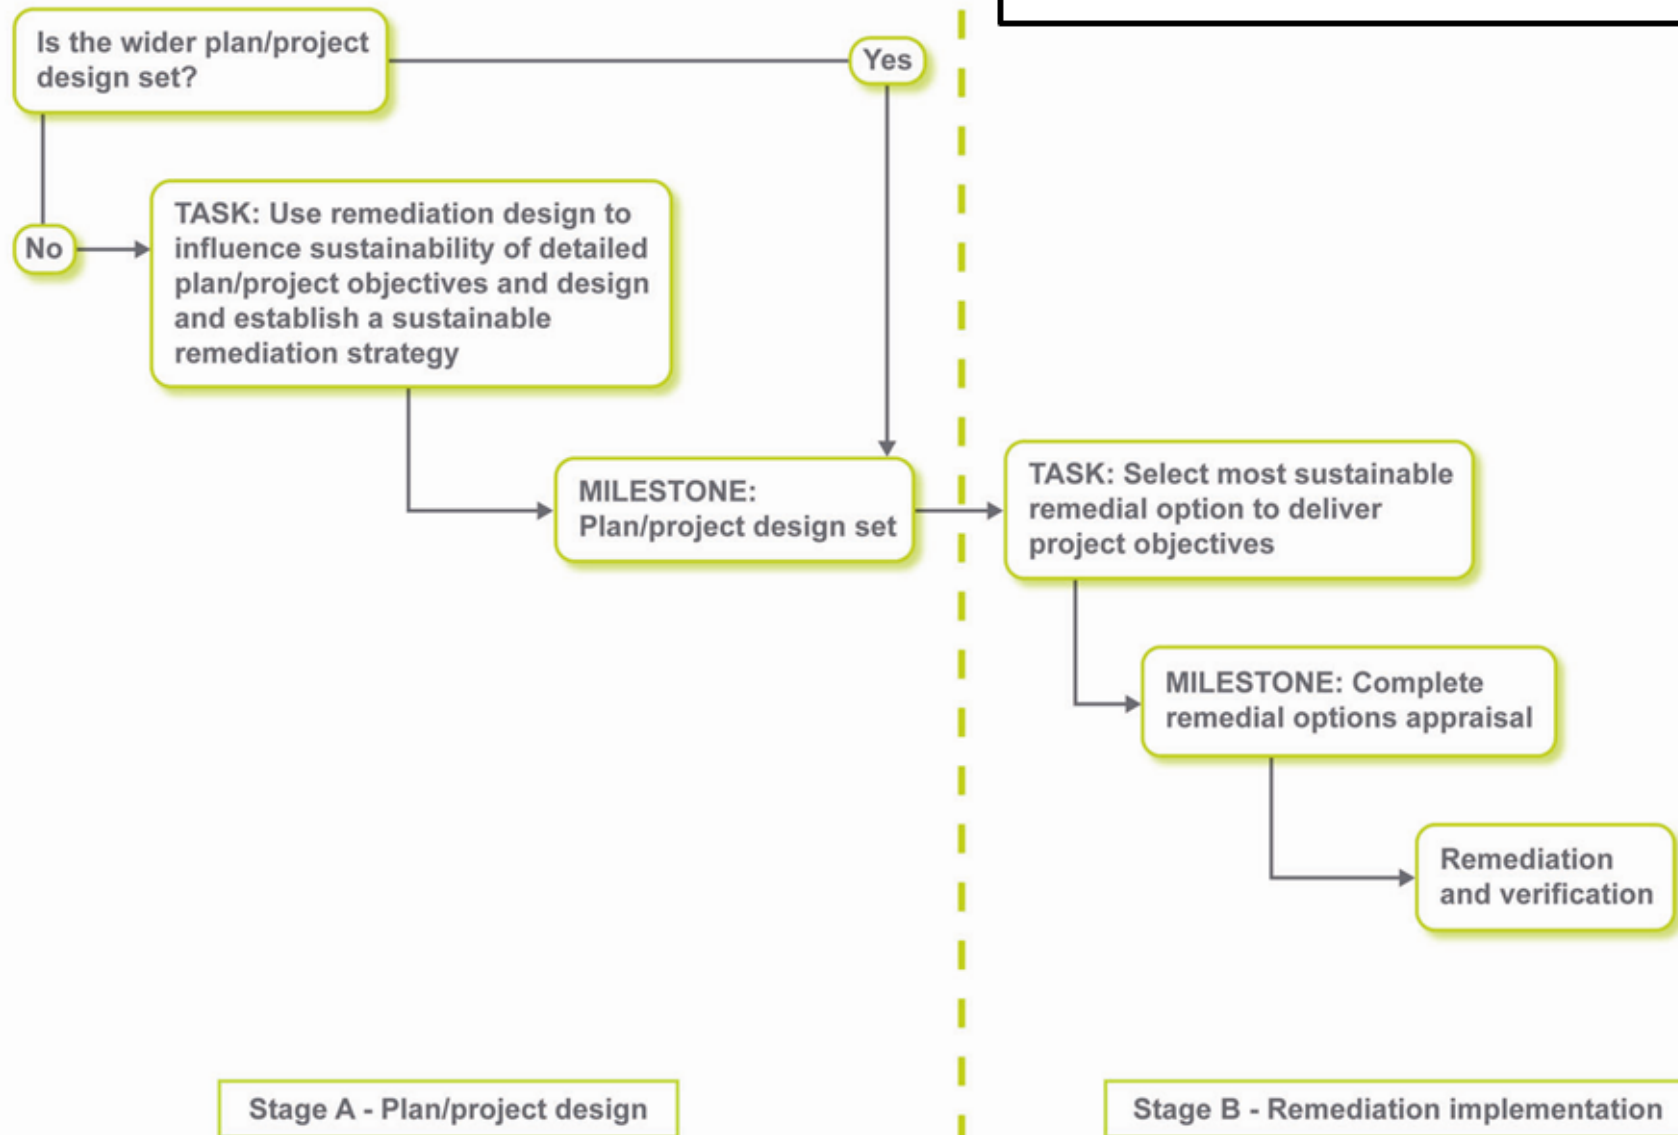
Is the wider plan/project design set?

Yes

No

TASK: Use remediation design to influence sustainability of detailed plan/project objectives and design and establish a sustainable remediation strategy

MILESTONE: Plan/project design set

TASK: Select most sustainable remedial option to deliver project objectives

MILESTONE: Complete remedial options appraisal

Remediation and verification

Stage A - Plan/project design

Stage B - Remediation implementation